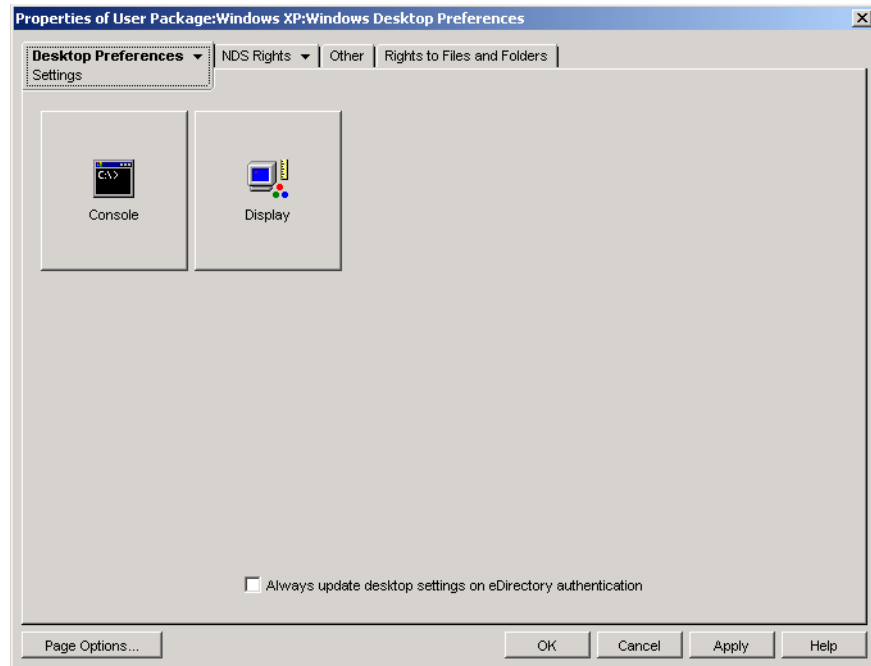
Properties of User Package:Windows XP:Windows Desktop Preferences

Desktop Preferences
Settings

NDS Rights

Other

Rights to Files and Folders

C:\>

Console

Display

Always update desktop settings on eDirectory authentication

Page Options...

OK

Cancel

Apply

Help